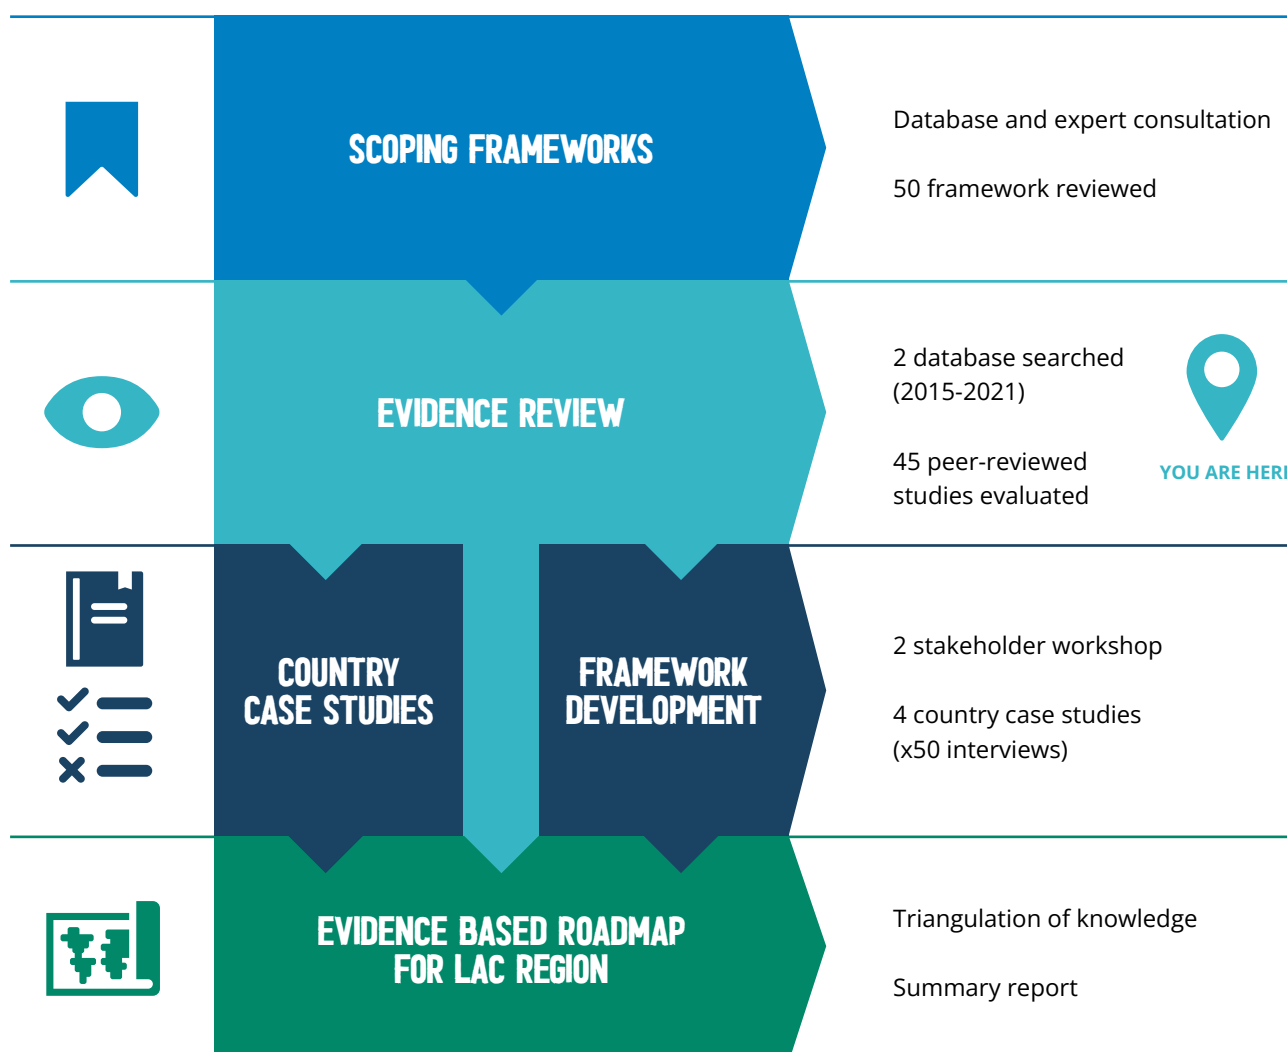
SCOPING FRAMEWORKS

Database and expert consultation

50 framework reviewed

EVIDENCE REVIEW

2 database searched (2015-2021)

45 peer-reviewed studies evaluated

YOU ARE HERE

COUNTRY CASE STUDIES

FRAMEWORK DEVELOPMENT

2 stakeholder workshop

4 country case studies (x50 interviews)

EVIDENCE BASED ROADMAP FOR LAC REGION

Triangulation of knowledge

Summary report